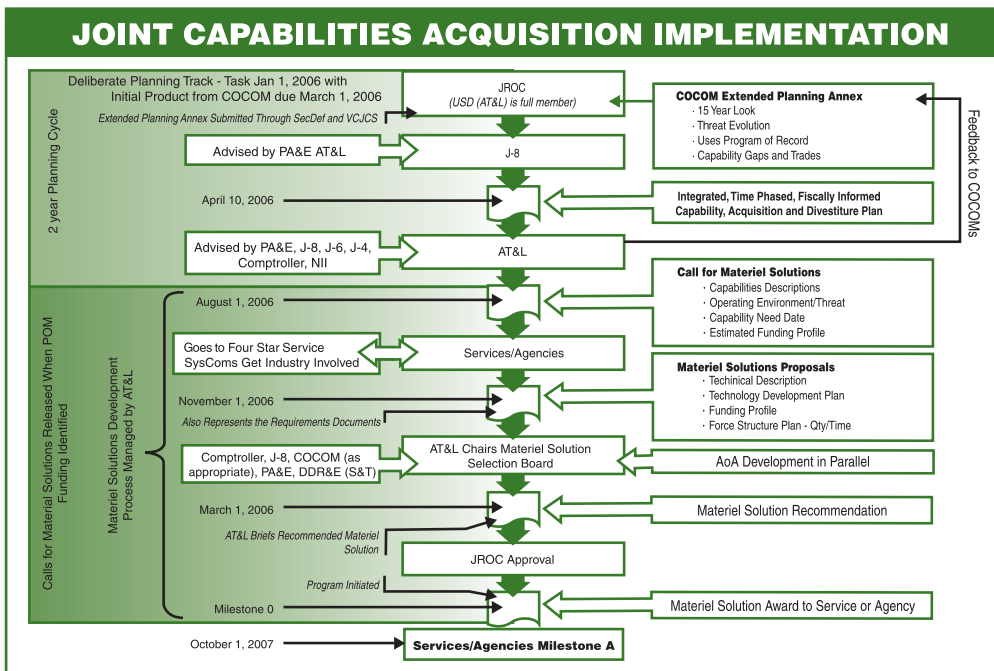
JOINT CAPABILITIES ACQUISITION IMPLEMENTATION

2 year Planning Cycle

Deliberate Planning Track - Task Jan 1, 2006 with Initial Product from COCOM due March 1, 2006

Extended Planning Annex Submitted Through SecDef and VCJCS

JROC
(USD (AT&L) is full member)

COCOM Extended Planning Annex
· 15 Year Look
· Threat Evolution
· Uses Program of Record
· Capability Gaps and Trades

Feedback to COCOMs

Advised by PA&E AT&L

J-8

April 10, 2006

Integrated, Time Phased, Fiscally Informed Capability, Acquisition and Divestiture Plan

Advised by PA&E, J-8, J-6, J-4, Comptroller, NII

AT&L

Calls for Material Solutions Released When POM Funding Identified

Materiel Solutions Development Process Managed by AT&L

August 1, 2006

Call for Materiel Solutions
· Capabilities Descriptions
· Operating Environment/Threat
· Capability Need Date
· Estimated Funding Profile

Goes to Four Star Service SysComs Get Industry Involved

Services/Agencies

Materiel Solutions Proposals
· Techinical Description
· Technology Development Plan
· Funding Profile
· Force Structure Plan - Qty/Time

November 1, 2006

Also Represents the Requirements Documents

Comptroller, J-8, COCOM (as appropriate), PA&E, DDR&E (S&T)

AT&L Chairs Materiel Solution Selection Board

AoA Development in Parallel

March 1, 2006

Materiel Solution Recommendation

AT&L Briefs Recommended Materiel Solution

JROC Approval

Program Initiated

Milestone 0

Materiel Solution Award to Service or Agency

October 1, 2007

Services/Agencies Milestone A